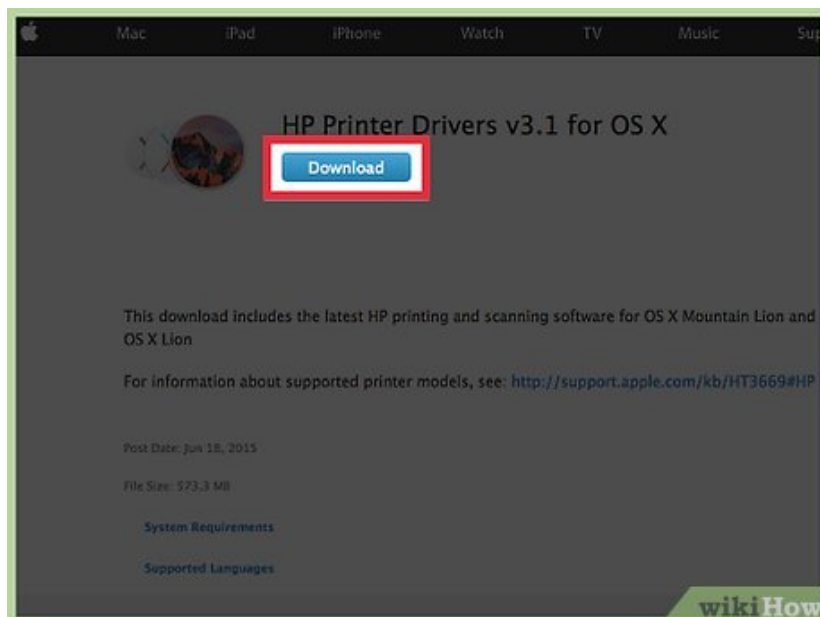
Mac iPad iPhone Watch TV Music Su

HP Printer Drivers v3.1 for OS X

Download

This download includes the latest HP printing and scanning software for OS X Mountain Lion and OS X Lion

For information about supported printer models, see: http://support.apple.com/kb/HT3669#HP

Post Date: Jun 18, 2015

File Size: 573.3 MB

System Requirements

Supported Languages

wikiHow